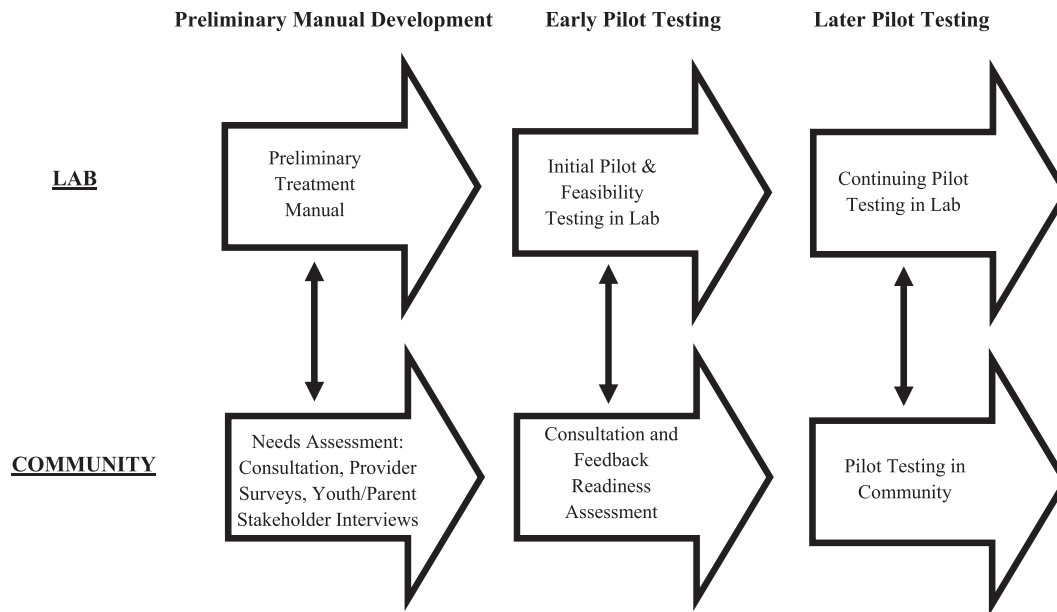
Preliminary Manual Development

Early Pilot Testing

Later Pilot Testing

LAB

Preliminary Treatment Manual

Initial Pilot & Feasibility Testing in Lab

Continuing Pilot Testing in Lab

COMMUNITY

Needs Assessment: Consultation, Provider Surveys, Youth/Parent Stakeholder Interviews

Consultation and Feedback Readiness Assessment

Pilot Testing in Community